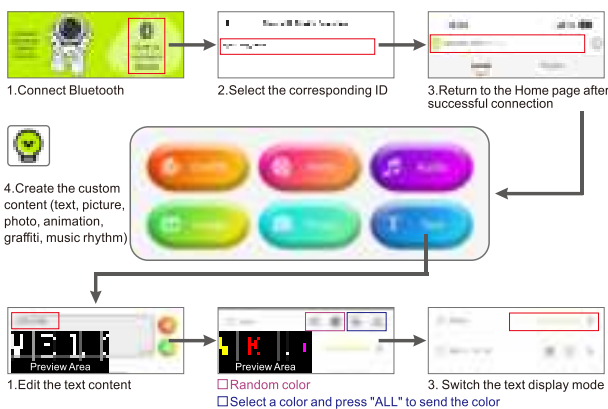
1.Connect Bluetooth

2.Select the corresponding ID

3.Return to the Home page after successful connection

4.Create the custom content (text, picture, photo, animation, graffiti, music rhythm)

Preview Area

1.Edit the text content

Preview Area

□ Random color

□ Select a color and press "ALL" to send the color

3. Switch the text display mode